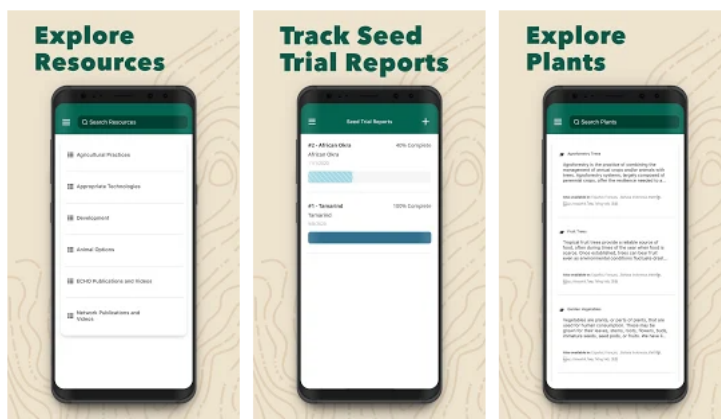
Explore Resources

Search Resources

Agricultural Practices

Appropriate Technologies

Development

Animal Options

ECHO Publications and Videos

Network Publications and Videos

Track Seed Trial Reports

Seed Trial Reports

#2 - African Okra

40% Complete

African Okra

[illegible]

#1 - Tamarind

100% Complete

Tamarind

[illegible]

Explore Plants

Search Plants

Agroforestry Trees

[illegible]

Fruit Trees

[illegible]

Garden Vegetables

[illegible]